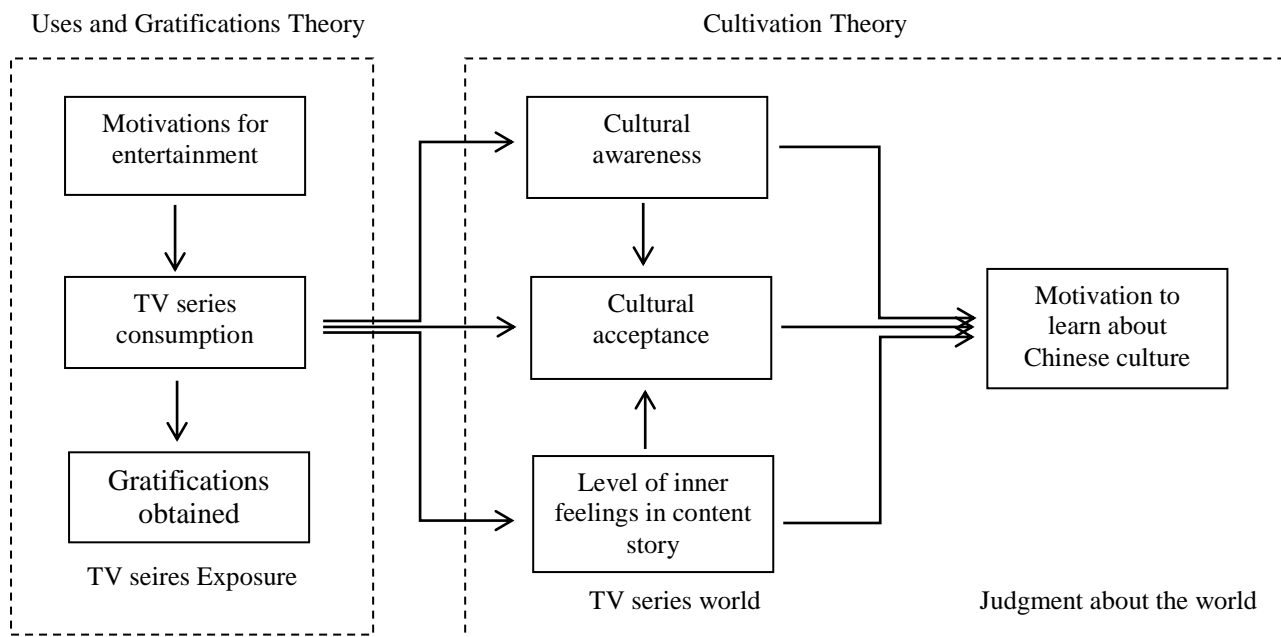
Uses and Gratifications Theory

Cultivation Theory

Motivations for entertainment

TV series consumption

Gratifications obtained

TV seires Exposure

Cultural awareness

Cultural acceptance

Level of inner feelings in content story

TV series world

Motivation to learn about Chinese culture

Judgment about the world